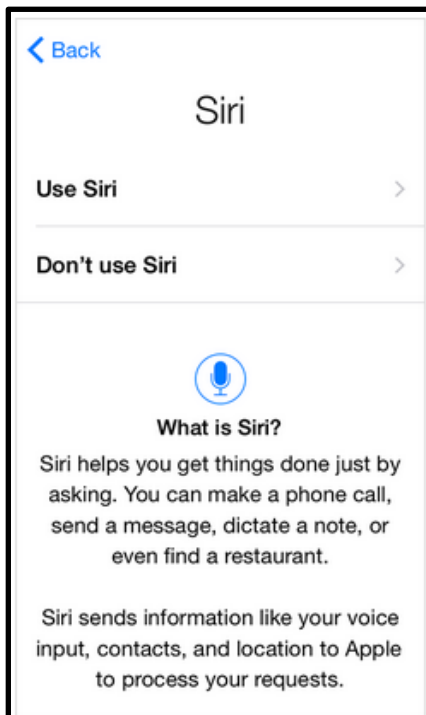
Back

Siri

Use Siri

Don't use Siri

What is Siri?

Siri helps you get things done just by asking. You can make a phone call, send a message, dictate a note, or even find a restaurant.

Siri sends information like your voice input, contacts, and location to Apple to process your requests.